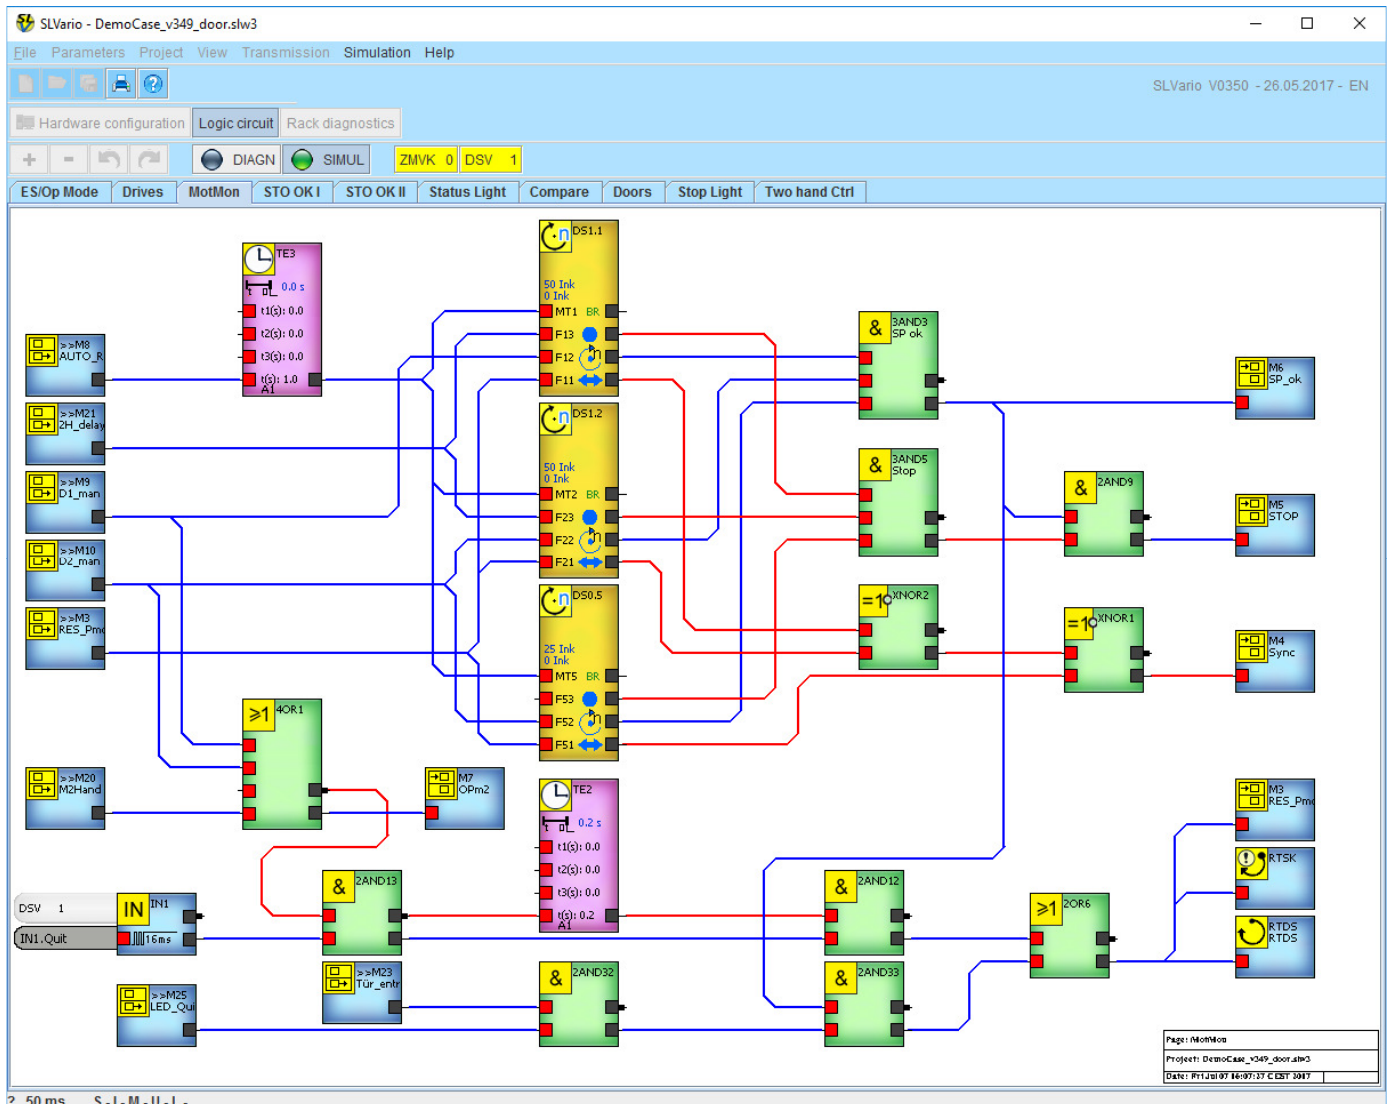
SLVario - DemoCase_v349_door.slw3

File Parameters Project View Transmission Simulation Help

SLVario V0350 - 26.05.2017 - EN

Hardware configuration Logic circuit Rack diagnostics

DIAGN SIMUL ZMVK 0 DSV 1

ES/Op Mode Drives MotMon STO OK I STO OK II Status Light Compare Doors Stop Light Two hand Ctrl

TE3
0.0 s
t1(s): 0.0
t2(s): 0.0
t3(s): 0.0
t(s): 1.0
A1

DS1.1
50 Ink
0 Ink
MT1 BR
F13
F12
F11

DS1.2
50 Ink
0 Ink
MT2 BR
F23
F22
F21

DS0.5
25 Ink
0 Ink
MT5 BR
F53
F52
F51

>>M8
AUTO_R

>>M21
2H_delay

>>M9
D1_man

>>M10
D2_man

>>M3
RES_Pm

>>M20
M2Hand

4OR1

M7
OPm2

3AND3
SP ok

3AND5
Stop

XNOR2

2AND9

XNOR1

M6
SP_ok

M5
STOP

M4
Sync

TE2
0.2 s
t1(s): 0.0
t2(s): 0.0
t3(s): 0.0
t(s): 0.2
A1

M3
RES_Pm

RTSK

RTDS
RTDS

DSV 1
IN1.Quit
IN IN1
16ms

2AND13

>>M23
Tür_entr

>>M25
LED_Qui

2AND32

2AND12

2AND33

2OR6

Page: MotMon
Project: DemoCase_v349_door.slw3
Date: Fri Jul 07 16:07:37 CEST 2017

2 50 ms S.l.M.ll.l.